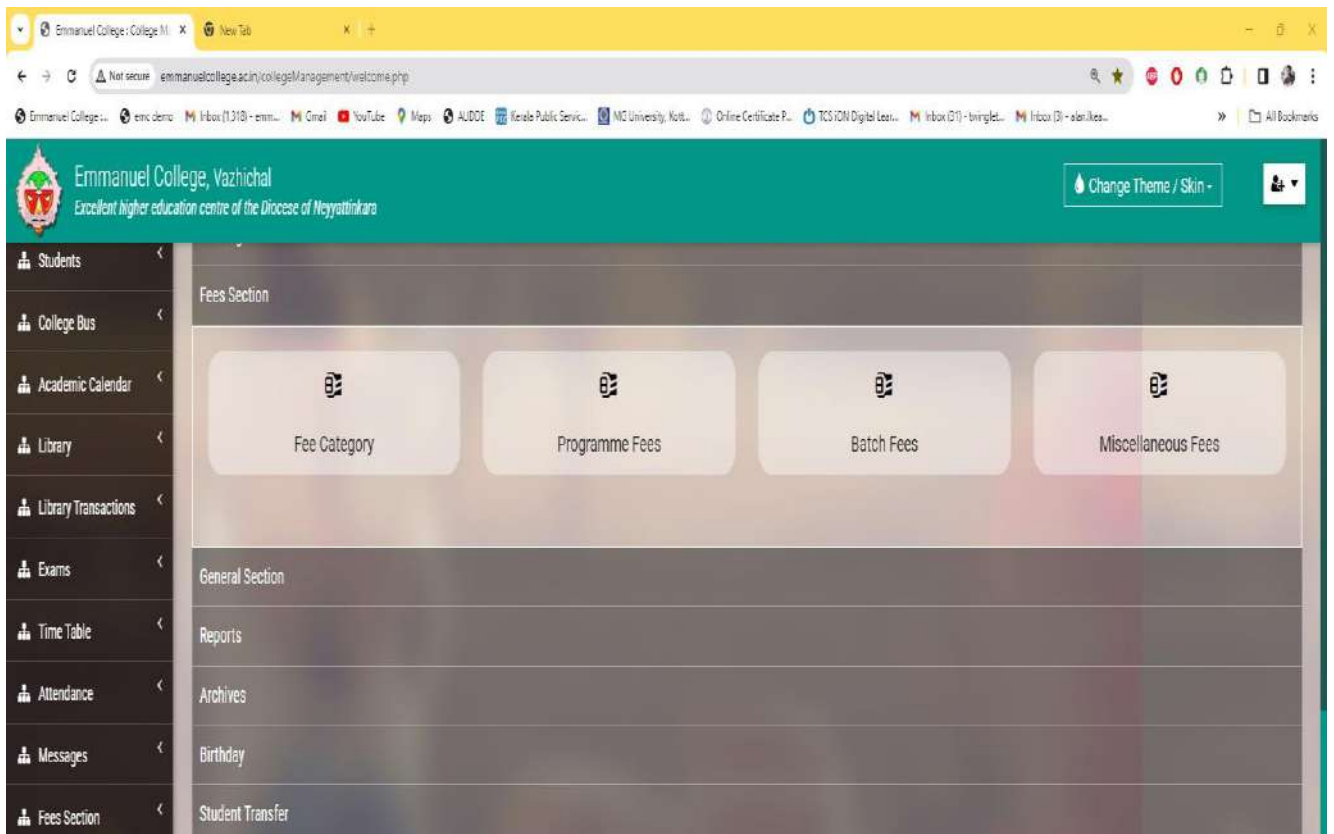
Emmanuel College : College M ×
New Tab ×
Not secure emmanuelcollege.ac.in/collegeManagement/welcome.php
Emmanuel College:... emc demo Inbox (1,318) - emm... Gmail YouTube Maps AUDDE Kerala Public Servic... MG University, Kott... Online Certificate P... TCS iON Digital Lear... Inbox (31) - bvinglet... Inbox (3) - alan.ikea...
»
All Bookmarks
Emmanuel College, Vazhichal
Excellent higher education centre of the Diocese of Neyyattinkara
Change Theme / Skin -
Students
College Bus
Academic Calendar
Library
Library Transactions
Exams
Time Table
Attendance
Messages
Fees Section
Fees Section
Fee Category
Programme Fees
Batch Fees
Miscellaneous Fees
General Section
Reports
Archives
Birthday
Student Transfer